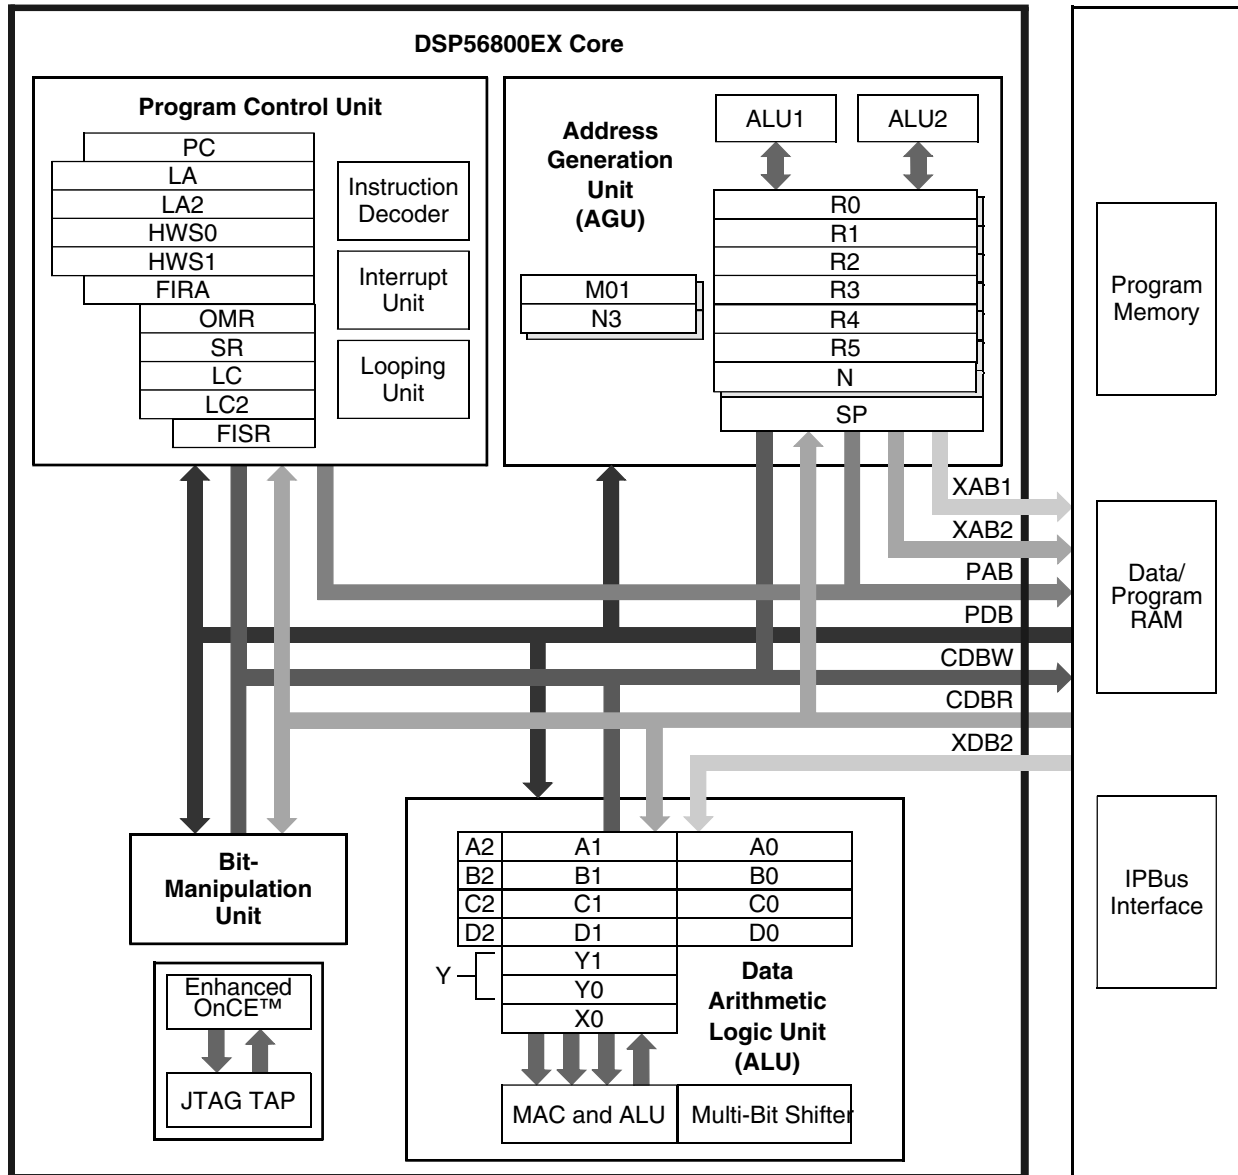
DSP56800EX Core

Program Control Unit

PC
LA
LA2
HWS0
HWS1
FIRA
OMR
SR
LC
LC2
FISR

Instruction Decoder

Interrupt Unit

Looping Unit

Address Generation Unit (AGU)

ALU1

ALU2

M01
N3

R0
R1
R2
R3
R4
R5
N
SP

Program Memory

XAB1
XAB2
PAB
PDB
CDBW
CDBR
XDB2

Data/ Program RAM

IPBus Interface

Bit-Manipulation Unit

Enhanced OnCE™

JTAG TAP

| A2 | A1 | A0 |
|---|---|---|
| B2 | B1 | B0 |
| C2 | C1 | C0 |
| D2 | D1 | D0 |

Y
Y1
Y0
X0

Data Arithmetic Logic Unit (ALU)

MAC and ALU

Multi-Bit Shifter